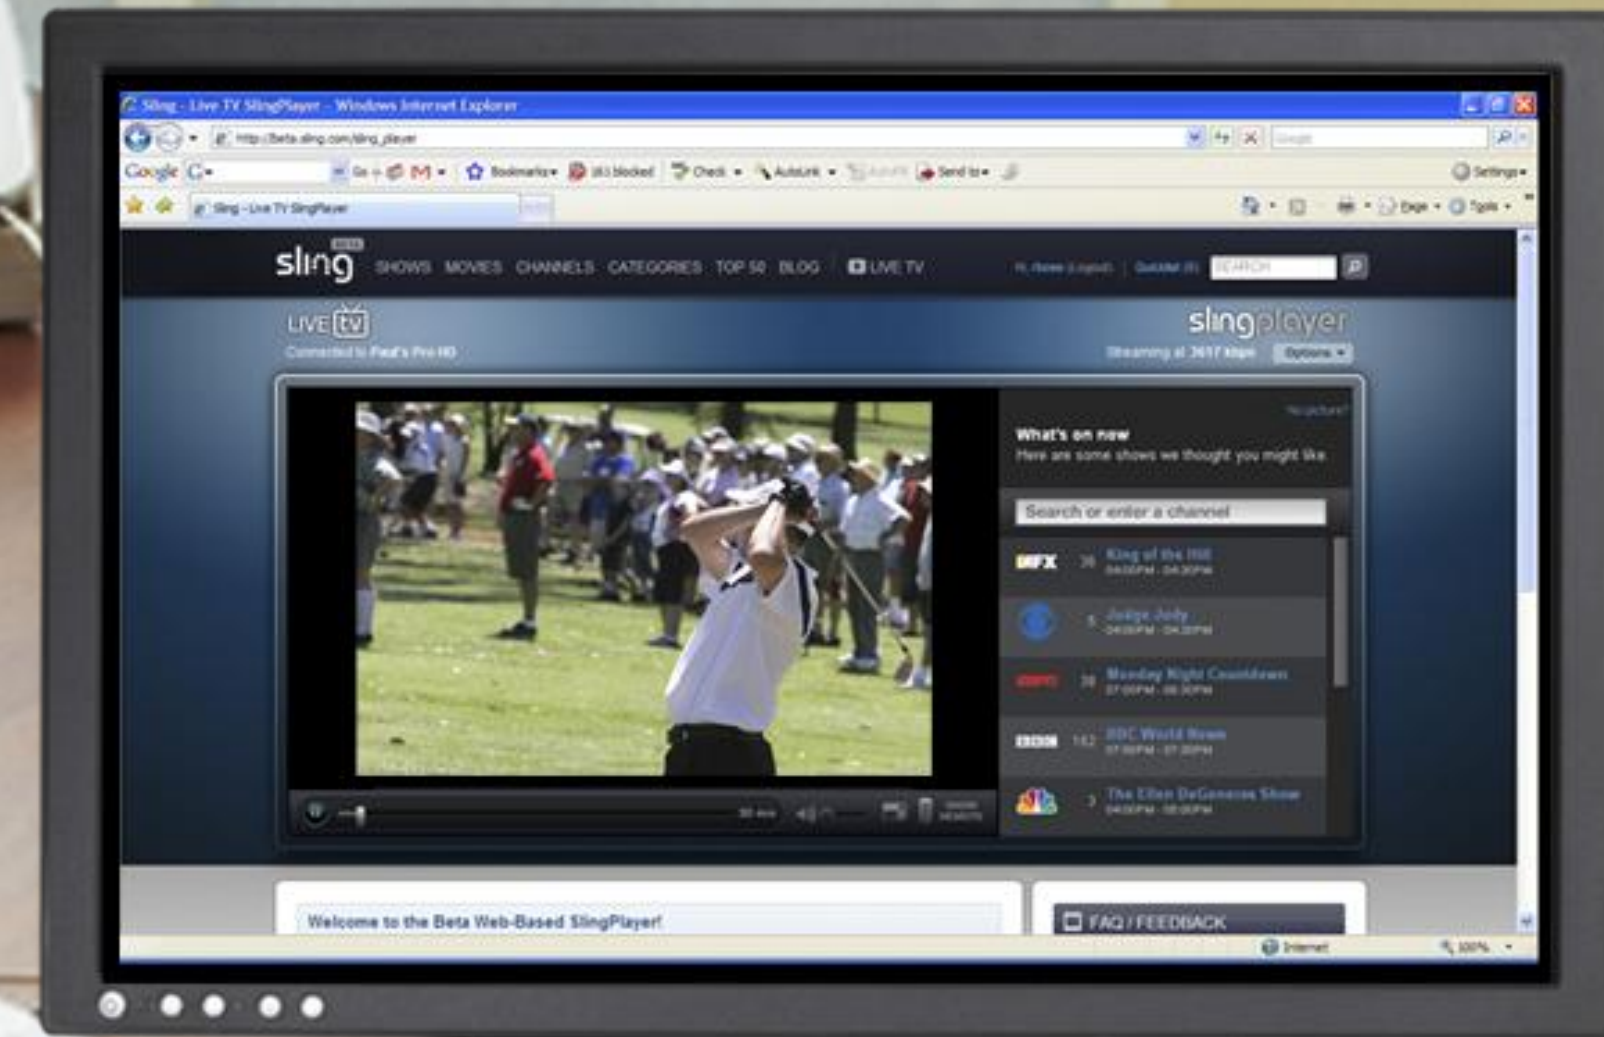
Sling - Live TV SlingPlayer - Windows Internet Explorer

http://beta.sling.com/sling_player

Google G Go Bookmarks blocked Check AutoLink Send to Settings

Sling - Live TV SlingPlayer

Page Tools

sling BETA SHOWS MOVIES CHANNELS CATEGORIES TOP 50 BLOG LIVE TV

SEARCH

LIVE tv

Connected to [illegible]

slingplayer

Streaming at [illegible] kbps Options

What's on now

Here are some shows we thought you might like

Search or enter a channel

FX 36 King of the Hill 04:00PM - 04:30PM

5 Judge Judy 04:00PM - 04:30PM

ESPN 39 Monday Night Countdown 07:00PM - 08:30PM

BBC 142 BBC World News 07:00PM - 07:30PM

3 The Ellen DeGeneres Show 04:00PM - 05:00PM

Welcome to the Beta Web-Based SlingPlayer!

FAQ / FEEDBACK

Internet 100%